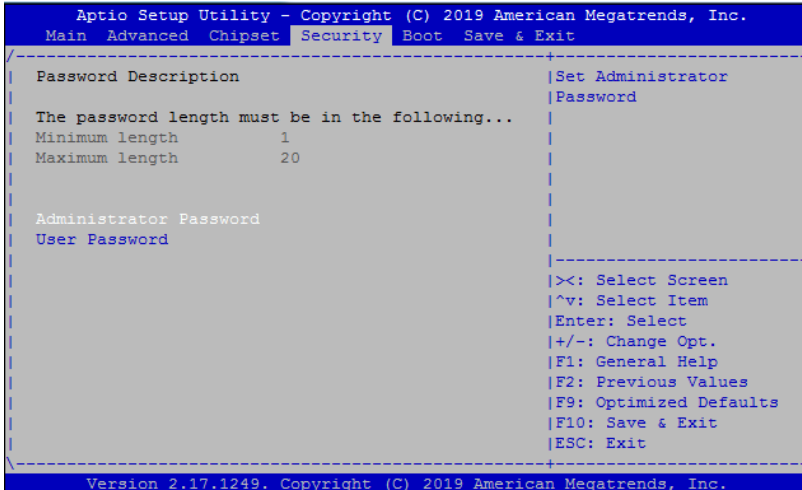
Aptio Setup Utility – Copyright (C) 2019 American Megatrends, Inc.
Main Advanced Chipset Security Boot Save & Exit

Password Description

The password length must be in the following...
Minimum length 1
Maximum length 20

Administrator Password
User Password

Set Administrator Password

><: Select Screen
^v: Select Item
Enter: Select
+/-: Change Opt.
F1: General Help
F2: Previous Values
F9: Optimized Defaults
F10: Save & Exit
ESC: Exit

Version 2.17.1249. Copyright (C) 2019 American Megatrends, Inc.